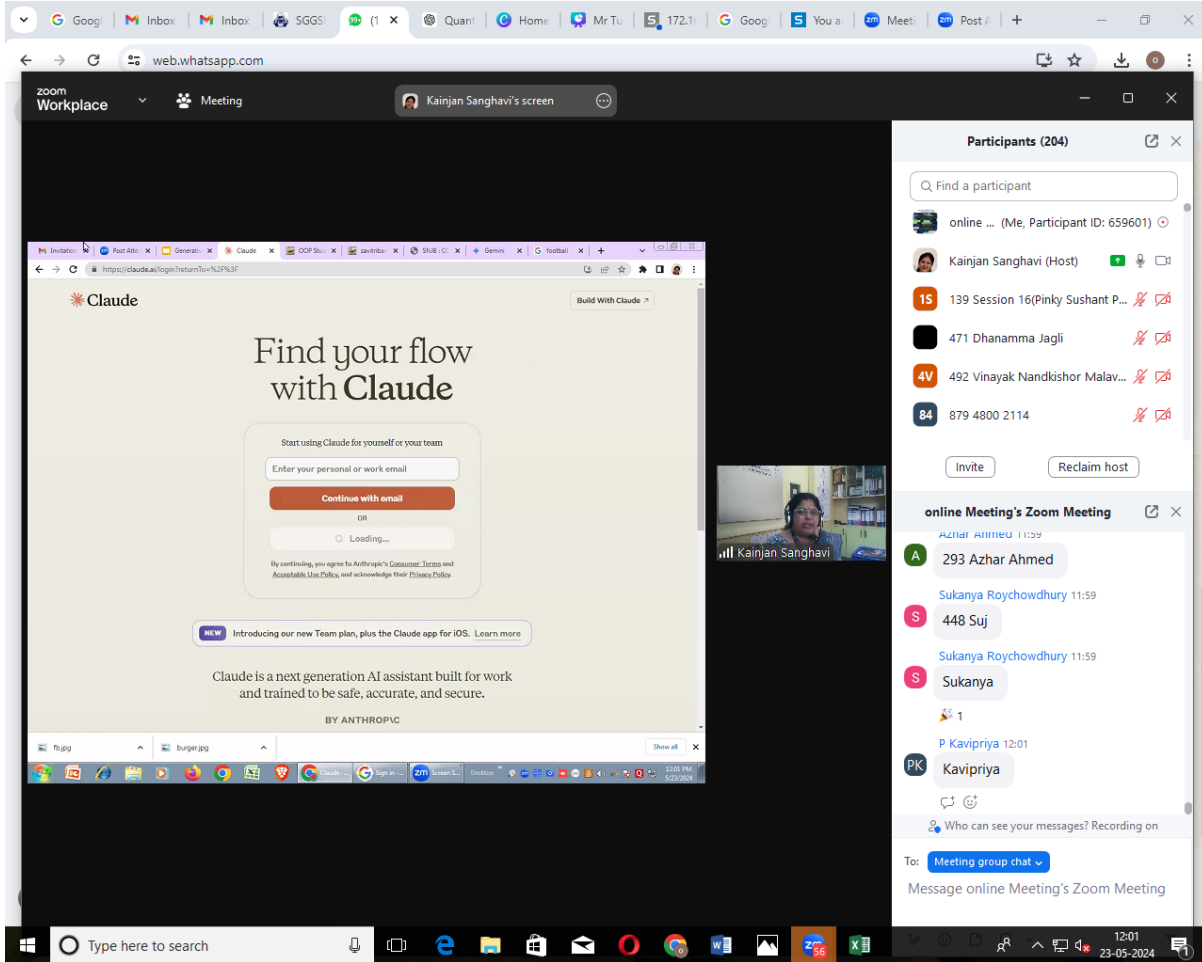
Googl | Inbox | Inbox | SGGS | (1 | Quant | Home | Mr Tu | 172.1 | Goog | You a | Meeti | Post A

web.whatsapp.com

zoom Workplace

Meeting

Kainjan Sanghavi's screen

Invitation | Post Atte | Generati | Claude | OOP Stu | savitriba | SNJB | Gemini | football

https://claude.ai/login?returnTo=%2F%3F

Claude

Build With Claude ↗

Find your flow with Claude

Start using Claude for yourself or your team

Enter your personal or work email

Continue with email

OR

Loading...

By continuing, you agree to Anthropic's Consumer Terms and Acceptable Use Policy, and acknowledge their Privacy Policy.

NEW Introducing our new Team plan, plus the Claude app for iOS. Learn more

Claude is a next generation AI assistant built for work and trained to be safe, accurate, and secure.

BY ANTHROP\C

fb.jpg | burger.jpg | Show all

Claude - | Sign in - | Screen S | Desktop

12:01 PM 5/23/2024

Kainjan Sanghavi

Participants (204)

Find a participant

online ... (Me, Participant ID: 659601)

Kainjan Sanghavi (Host)

1S 139 Session 16(Pinky Sushant P...

471 Dhanamma Jagli

4V 492 Vinayak Nandkishor Malav...

84 879 4800 2114

Invite | Reclaim host

online Meeting's Zoom Meeting

Azhar Ahmed 11:59

A 293 Azhar Ahmed

Sukanya Roychowdhury 11:59

S 448 Suj

Sukanya Roychowdhury 11:59

S Sukanya

🎉 1

P Kavipriya 12:01

PK Kavipriya

Who can see your messages? Recording on

To: Meeting group chat

Message online Meeting's Zoom Meeting

Type here to search

12:01 23-05-2024